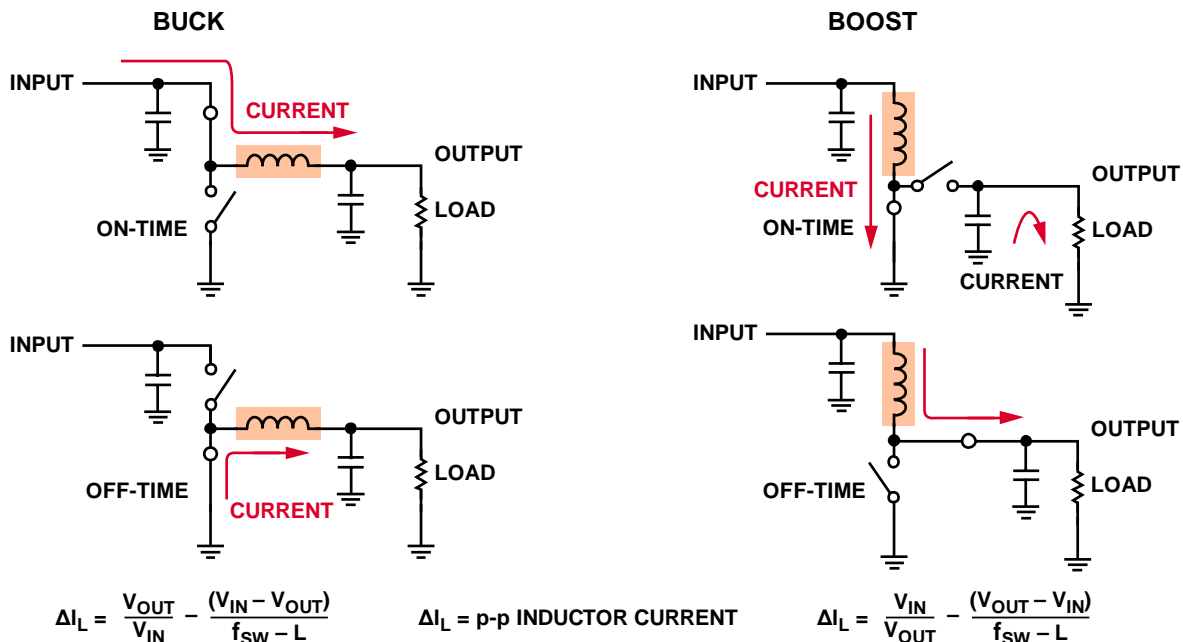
BUCK

INPUT

CURRENT

OUTPUT

LOAD

ON-TIME

INPUT

OUTPUT

LOAD

OFF-TIME

CURRENT

$\Delta I_L = \frac{V_{OUT}}{V_{IN}} - \frac{(V_{IN} - V_{OUT})}{f_{SW} - L}$

$\Delta I_L$ = p-p INDUCTOR CURRENT

BOOST

INPUT

CURRENT

OUTPUT

ON-TIME

LOAD

CURRENT

INPUT

OUTPUT

OFF-TIME

LOAD

$\Delta I_L = \frac{V_{IN}}{V_{OUT}} - \frac{(V_{OUT} - V_{IN})}{f_{SW} - L}$